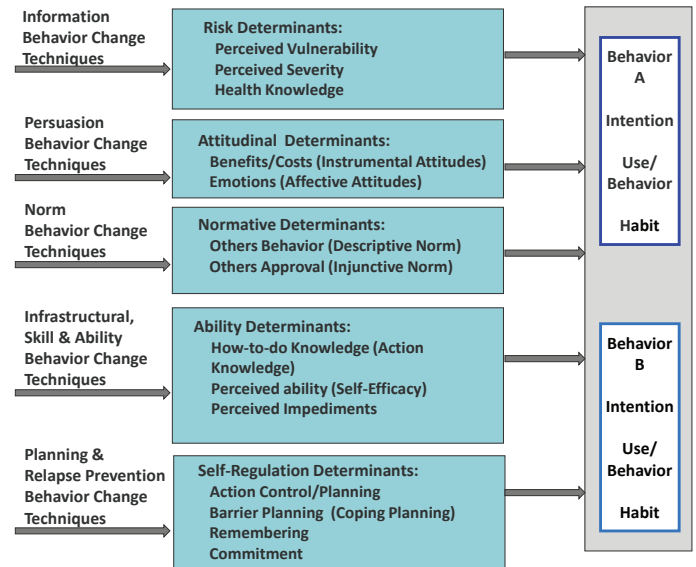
Information Behavior Change Techniques

Risk Determinants:
Perceived Vulnerability
Perceived Severity
Health Knowledge

Persuasion Behavior Change Techniques

Attitudinal Determinants:
Benefits/Costs (Instrumental Attitudes)
Emotions (Affective Attitudes)

Norm Behavior Change Techniques

Normative Determinants:
Others Behavior (Descriptive Norm)
Others Approval (Injunctive Norm)

Infrastructural, Skill & Ability Behavior Change Techniques

Ability Determinants:
How-to-do Knowledge (Action Knowledge)
Perceived ability (Self-Efficacy)
Perceived Impediments

Planning & Relapse Prevention Behavior Change Techniques

Self-Regulation Determinants:
Action Control/Planning
Barrier Planning (Coping Planning)
Remembering
Commitment

Behavior A
Intention
Use/ Behavior
Habit

Behavior B
Intention
Use/ Behavior
Habit